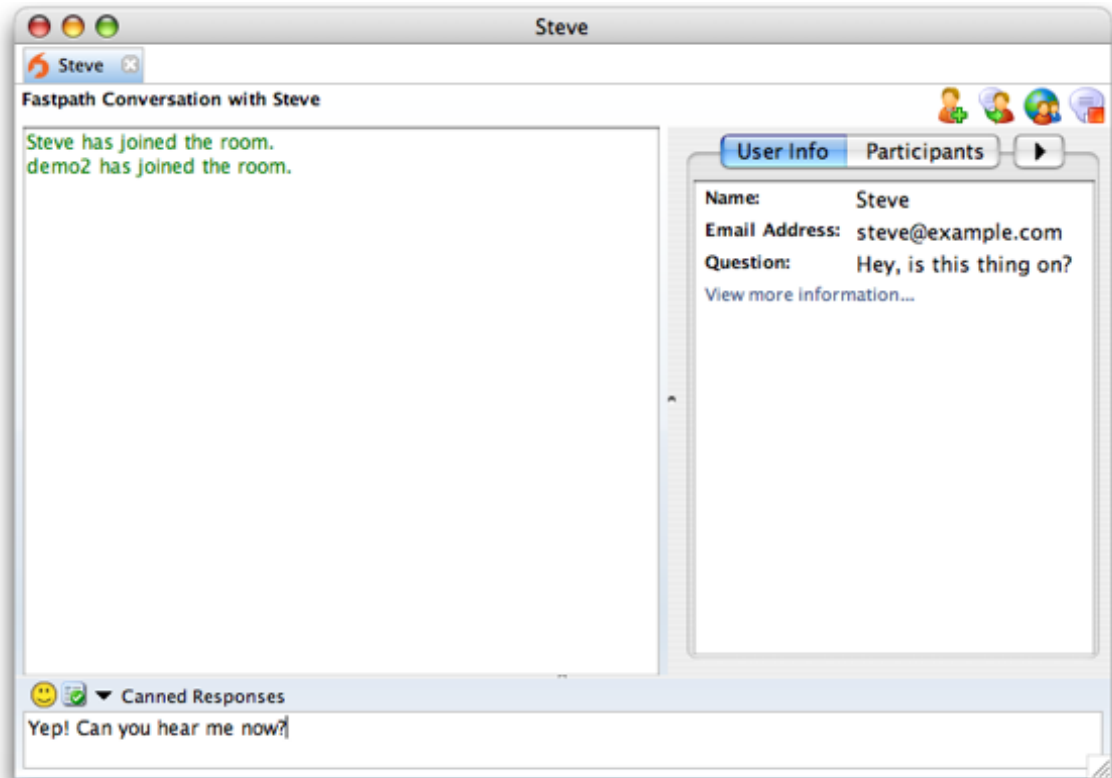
Steve

Steve

Fastpath Conversation with Steve

Steve has joined the room.
demo2 has joined the room.

User Info | Participants

| | |
|---|---|
| Name: | Steve |
| Email Address: | steve@example.com |
| Question: | Hey, is this thing on? |

View more information...

Canned Responses

Yep! Can you hear me now?